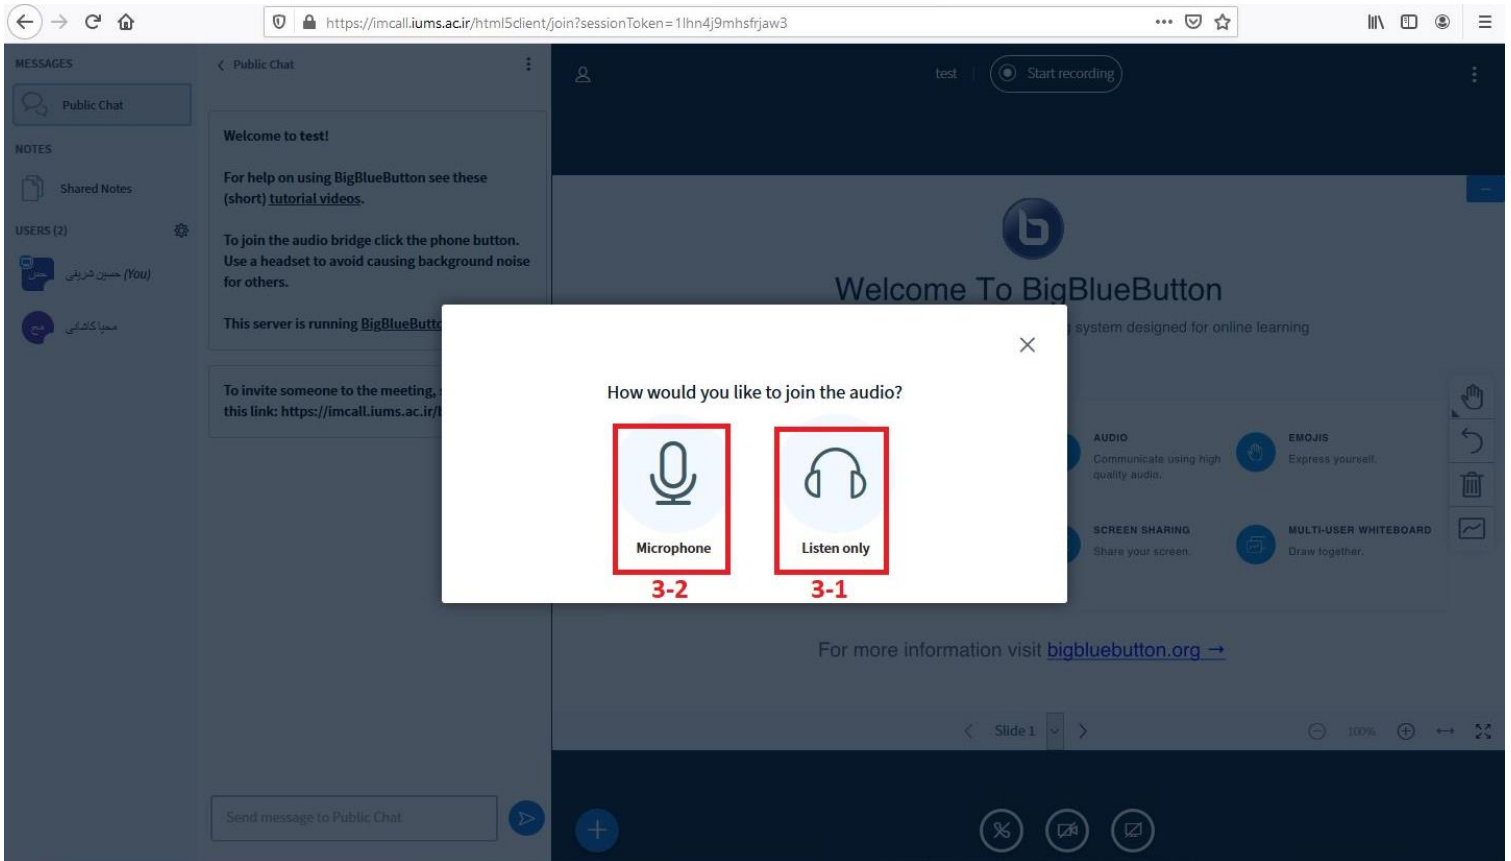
https://imcall.iums.ac.ir/html5client/join?sessionToken=1lhn4j9mhsfrjaw3

MESSAGES

Public Chat

NOTES

Shared Notes

USERS (2)

حسین شریفی (You)

مجیا کاشانی

Public Chat

Welcome to test!

For help on using BigBlueButton see these (short) tutorial videos.

To join the audio bridge click the phone button. Use a headset to avoid causing background noise for others.

This server is running BigBlueButt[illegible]

To invite someone to the meeting, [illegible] this link: https://imcall.iums.ac.ir/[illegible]

Send message to Public Chat

test

Start recording

Welcome To BigBlueButton

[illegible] system designed for online learning

AUDIO
Communicate using high quality audio.

EMOJIS
Express yourself.

SCREEN SHARING
Share your screen.

MULTI-USER WHITEBOARD
Draw together.

For more information visit bigbluebutton.org →

Slide 1

100%

How would you like to join the audio?

Microphone

Listen only

3-2

3-1